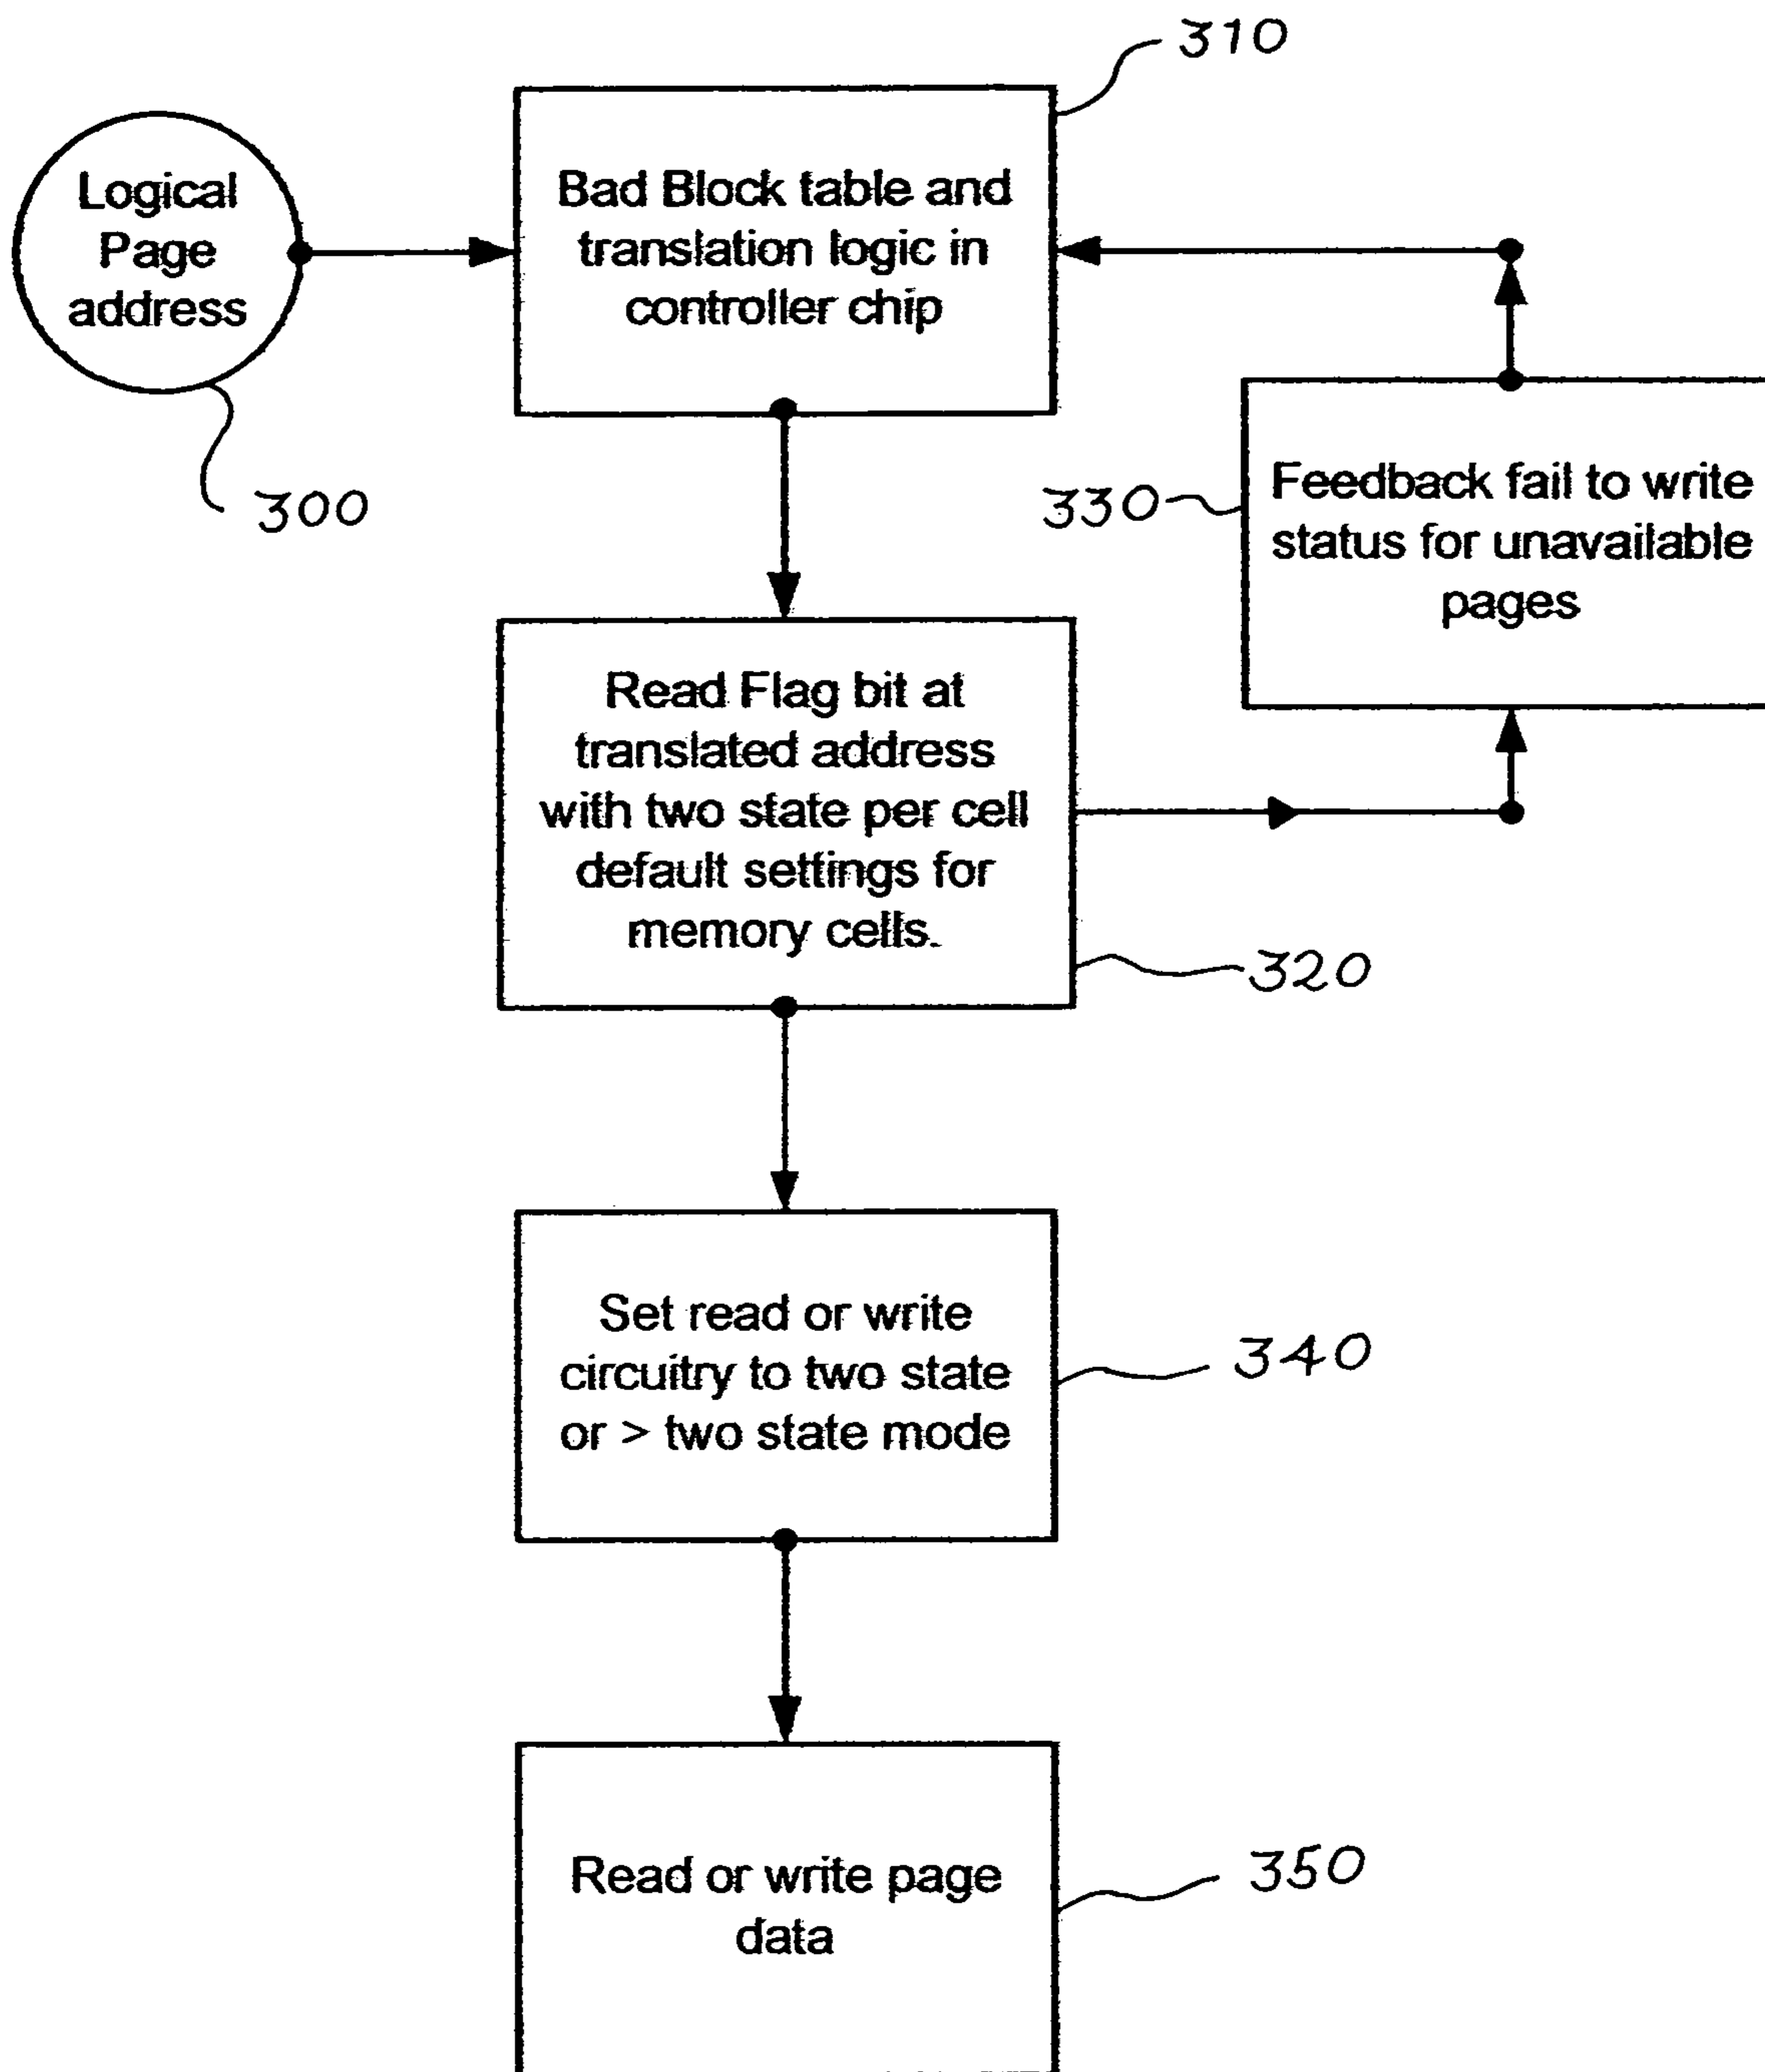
310

Logical Page address

Bad Block table and translation logic in controller chip

300

330

Feedback fail to write status for unavailable pages

Read Flag bit at translated address with two state per cell default settings for memory cells.

320

Set read or write circuitry to two state or > two state mode

340

Read or write page data

350